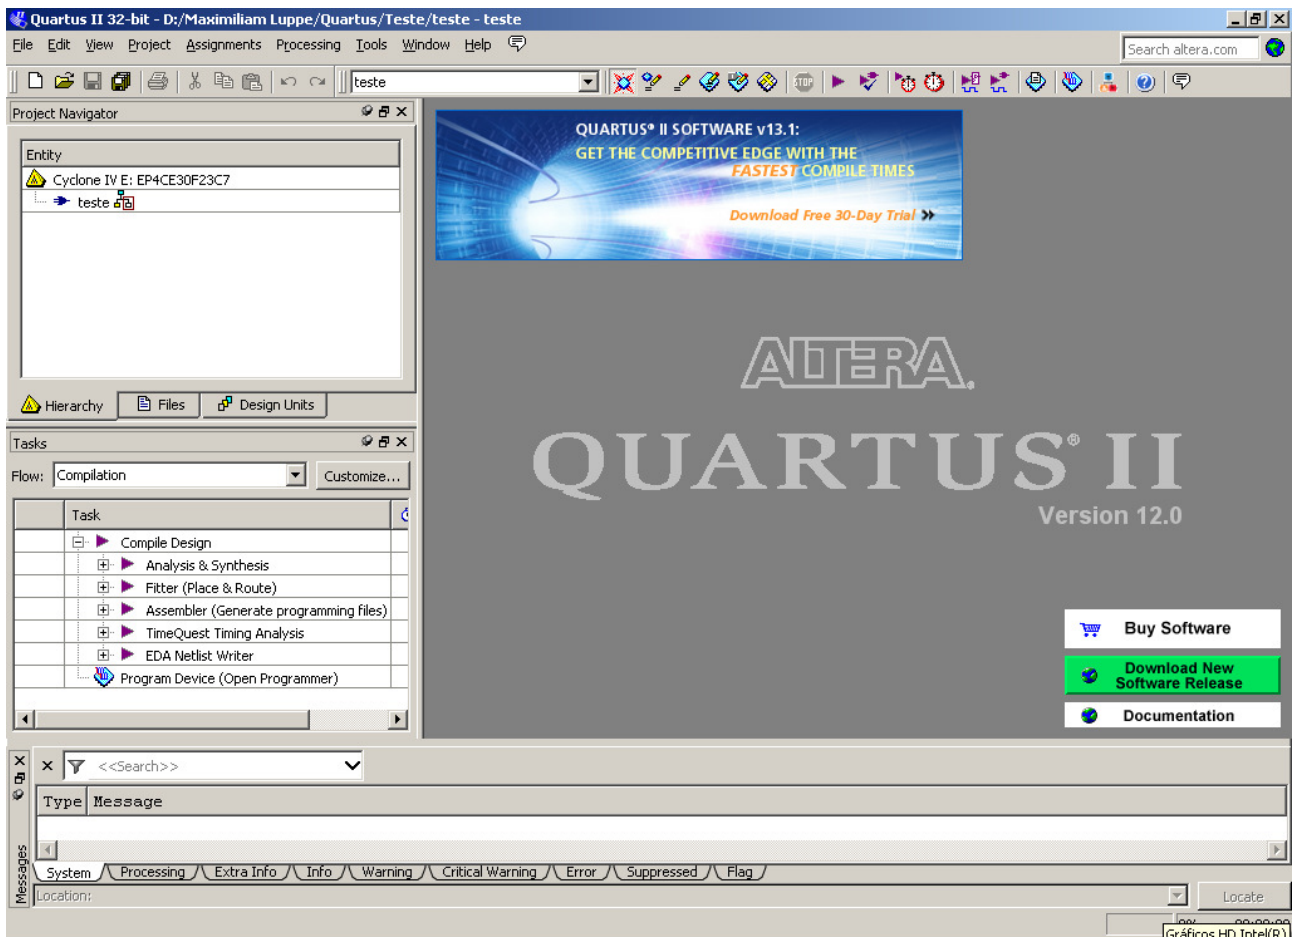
Quartus II 32-bit - D:/Maximiliam Luppe/Quartus/Teste/teste - teste

File Edit View Project Assignments Processing Tools Window Help

Search altera.com

teste

Project Navigator

Entity

Cyclone IV E: EP4CE30F23C7

teste

Hierarchy Files Design Units

Tasks

Flow: Compilation Customize...

| | Task |
|---|---|
| | Compile Design |
| | Analysis & Synthesis |
| | Fitter (Place & Route) |
| | Assembler (Generate programming files) |
| | TimeQuest Timing Analysis |
| | EDA Netlist Writer |
| | Program Device (Open Programmer) |

QUARTUS® II SOFTWARE v13.1:
GET THE COMPETITIVE EDGE WITH THE FASTEST COMPILE TIMES

Download Free 30-Day Trial »

ALTERA.

QUARTUS® II

Version 12.0

Buy Software

Download New Software Release

Documentation

<<Search>>

Type Message

Messages

System Processing Extra Info Info Warning Critical Warning Error Suppressed Flag

Location:

Locate

Gráficos HD Intel(R)